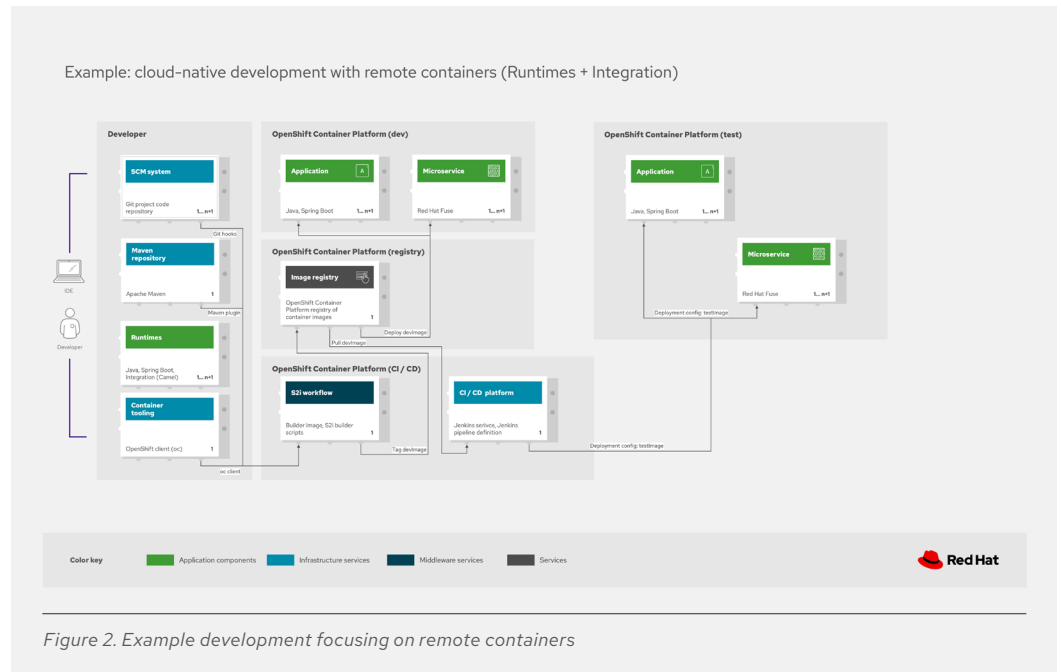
Example: cloud-native development with remote containers (Runtimes + Integration)

Developer

SCM system

Git project code repository 1...n+1

Git hooks

Maven repository

Apache Maven 1

Maven plugin

Runtimes

Java, Spring Boot, Integration (Camel) 1...n+1

Container tooling

OpenShift client (oc) 1

oc client

IDE

Developer

OpenShift Container Platform (dev)

Application A

Java, Spring Boot 1...n+1

Microservice

Red Hat Fuse 1...n+1

OpenShift Container Platform (registry)

Image registry

OpenShift Container Platform registry of container images 1

Deploy devimage

Pull devimage

OpenShift Container Platform (CI / CD)

S2i workflow

Builder image, S2i builder scripts 1

Tag devimage

CI / CD platform

Jenkins serivce, Jenkins pipeline definition 1

Deployment config: testimage

OpenShift Container Platform (test)

Application A

Java, Spring Boot 1...n+1

Microservice

Red Hat Fuse 1...n+1

Deployment config: testimage

Color key Application components Infrastructure services Middleware services Services

Red Hat

Figure 2. Example development focusing on remote containers